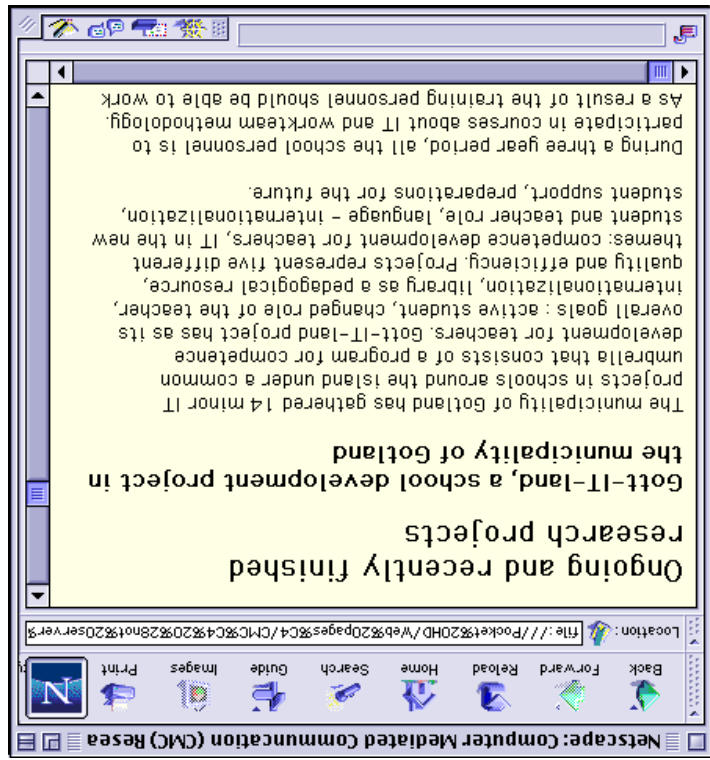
Netscape: Computer Mediated Communcation (CMC) Resea

Back Forward Reload Home Search Guide Images Print

Location: file:///Pocket%20HD/Web%20pages%C4/CMC%C4%20%28not%20server%

Ongoing and recently finished research projects

Gott-IT-land, a school development project in the municipality of Gotland

The municipality of Gotland has gathered 14 minor IT projects in schools around the island under a common umbrella that consists of a program for competence development for teachers. Gott-IT-land project has as its overall goals : active student, changed role of the teacher, internationalization, library as a pedagogical resource, quality and efficiency. Projects represent five different themes: competence development for teachers, IT in the new student and teacher role, language - internationalization, student support, preparations for the future.

During a three year period, all the school personnel is to participate in courses about IT and workteam methodology. As a result of the training personnel should be able to work